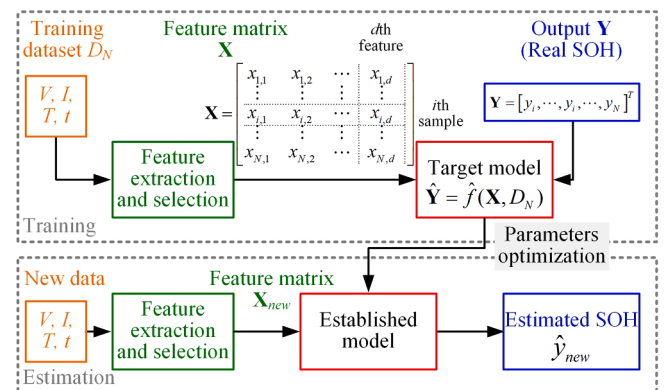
Training dataset $D_N$

Feature matrix $\mathbf{X}$

$d$th feature

Output $\mathbf{Y}$ (Real SOH)

$V, I, T, t$

$\mathbf{X} = \begin{bmatrix} x_{1,1} & x_{1,2} & \cdots & x_{1,d} \\ \vdots & \vdots & & \vdots \\ x_{i,1} & x_{i,2} & \cdots & x_{i,d} \\ \vdots & \vdots & & \vdots \\ x_{N,1} & x_{N,2} & \cdots & x_{N,d} \end{bmatrix}$

$i$th sample

$\mathbf{Y} = \left[y_1, \cdots, y_i, \cdots, y_N\right]^T$

Feature extraction and selection

Target model
$\hat{\mathbf{Y}} = \hat{f}(\mathbf{X}, D_N)$

Training

Parameters optimization

New data

Feature matrix $\mathbf{X}_{new}$

$V, I, T, t$

Feature extraction and selection

Established model

Estimated SOH
$\hat{y}_{new}$

Estimation